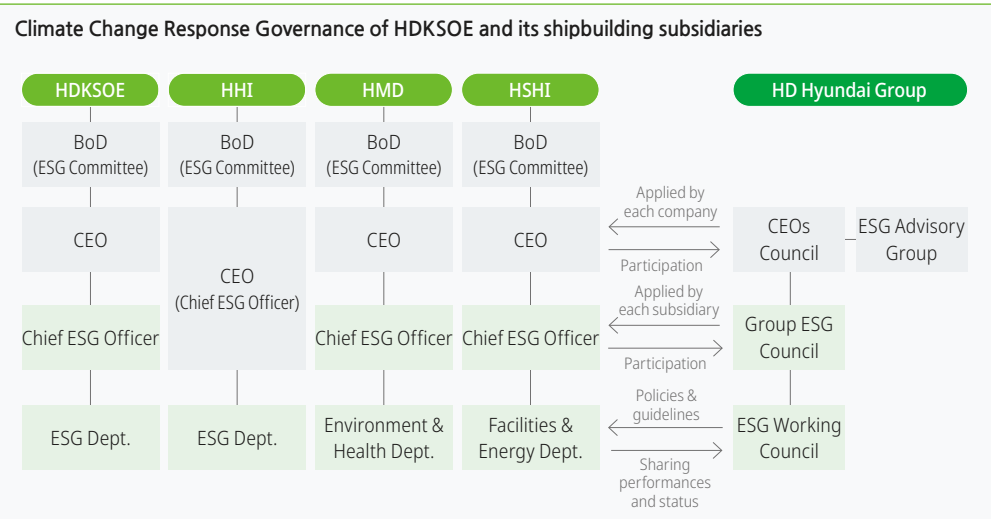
Climate Change Response Governance of HDKSOE and its shipbuilding subsidiaries

HDKSOE
BoD
(ESG Committee)
CEO
Chief ESG Officer
ESG Dept.

HHI
BoD
(ESG Committee)
CEO
(Chief ESG Officer)
ESG Dept.

HMD
BoD
(ESG Committee)
CEO
Chief ESG Officer
Environment & Health Dept.

HSHI
BoD
(ESG Committee)
CEO
Chief ESG Officer
Facilities & Energy Dept.

Applied by each company
Participation
Applied by each subsidiary
Participation
Policies & guidelines
Sharing performances and status

HD Hyundai Group
CEOs Council
ESG Advisory Group
Group ESG Council
ESG Working Council